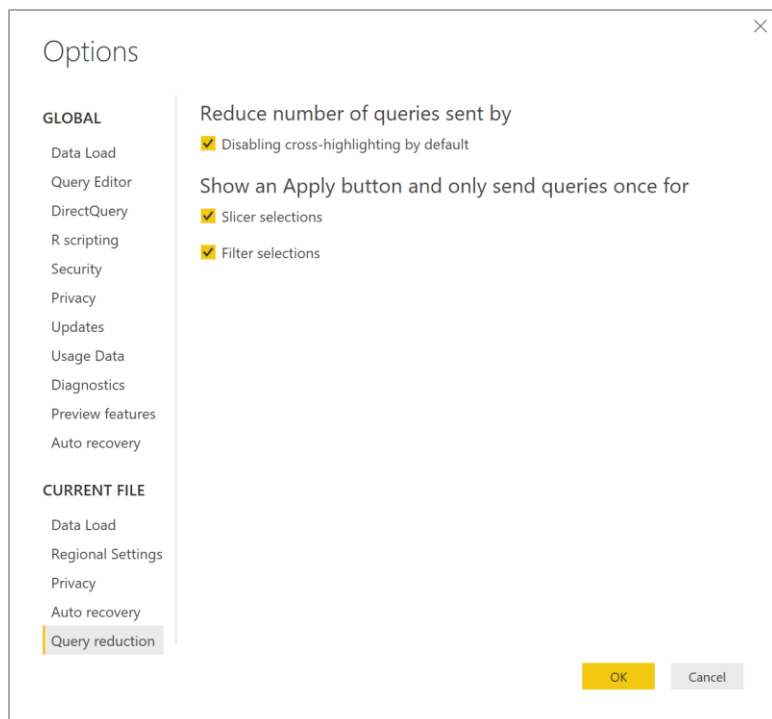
Options

×

GLOBAL

Data Load
Query Editor
DirectQuery
R scripting
Security
Privacy
Updates
Usage Data
Diagnostics
Preview features
Auto recovery

CURRENT FILE

Data Load
Regional Settings
Privacy
Auto recovery
Query reduction

Reduce number of queries sent by

Disabling cross-highlighting by default

Show an Apply button and only send queries once for

Slicer selections

Filter selections

OK
Cancel